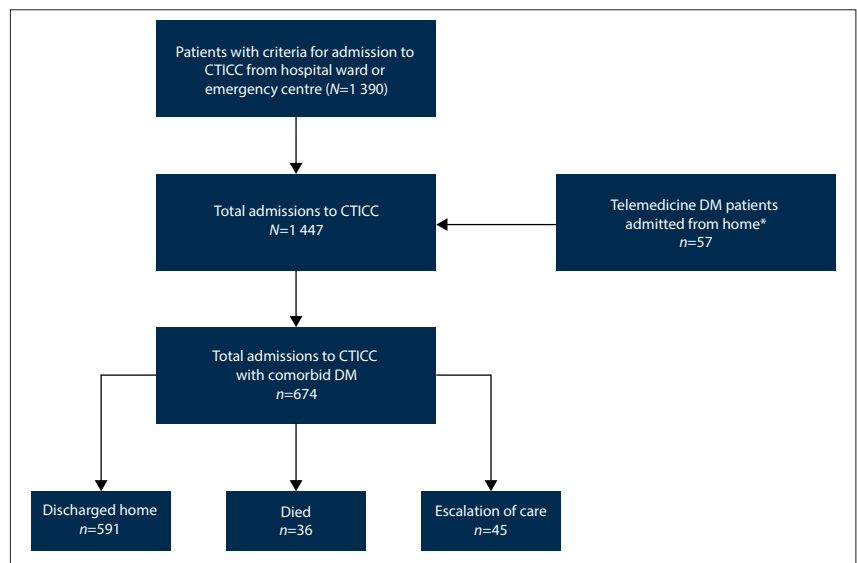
Patients with criteria for admission to CTICC from hospital ward or emergency centre ($N$=1 390)

Total admissions to CTICC
$N$=1 447

Telemedicine DM patients admitted from home*
$n$=57

Total admissions to CTICC with comorbid DM
$n$=674

Discharged home
$n$=591

Died
$n$=36

Escalation of care
$n$=45